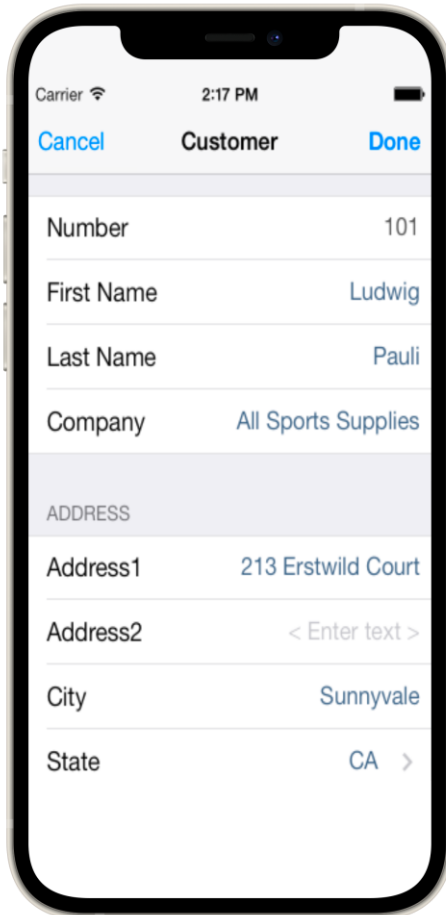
Carrier 2:17 PM

Cancel Customer Done

Number 101

First Name Ludwig

Last Name Pauli

Company All Sports Supplies

ADDRESS

Address1 213 Erstwild Court

Address2 < Enter text >

City Sunnyvale

State CA >